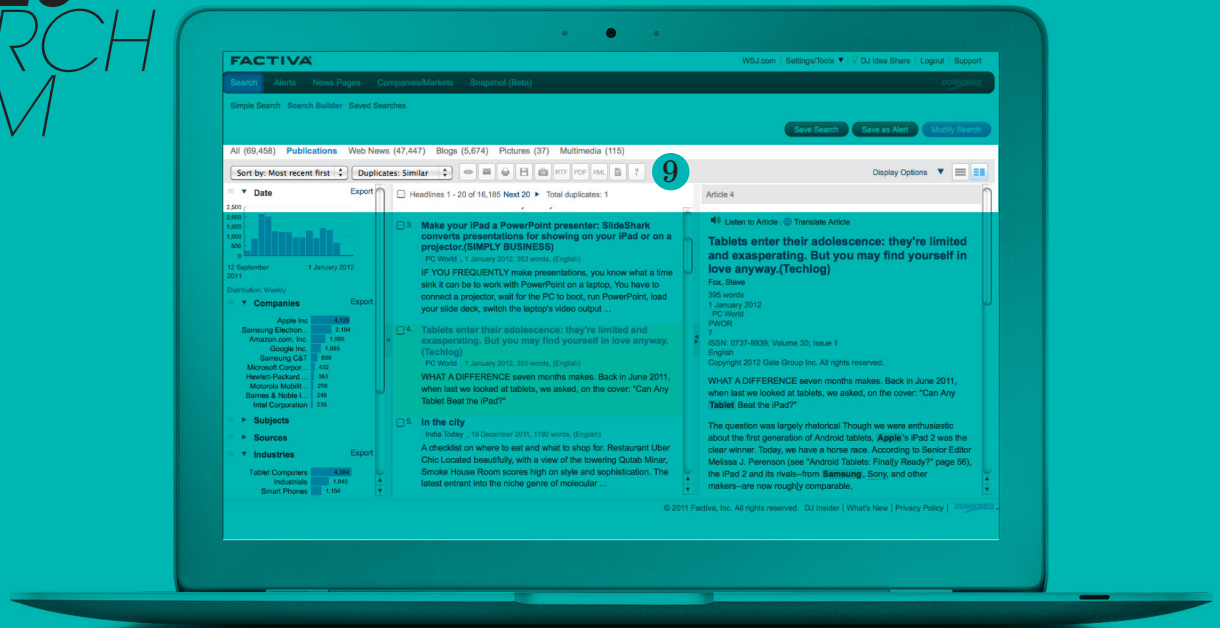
RCH
M

FACTIVA
WSJ.com | Settings/Tools ▼ | DJ Idea Share | Logout | Support
Search Alerts News Pages Companies/Markets Snapshot (Beta)
DOWJONES
Simple Search Search Builder Saved Searches
Save Search Save as Alert Modify Search
All (69,458) Publications Web News (47,447) Blogs (5,674) Pictures (37) Multimedia (115)
Sort by: Most recent first Duplicates: Similar RTF PDF XML ?
9
Display Options ▼
Date Export
2,500
2,000
1,500
1,000
500
0
12 September 2011
1 January 2012
Distribution: Weekly
Companies Export
Apple Inc 4,028
Samsung Electron... 2,184
Amazon.com, Inc. 1,166
Google Inc. 1,005
Samsung C&T 556
Microsoft Corpor... 432
Hewlett-Packard ... 383
Motorola Mobilit... 258
Barnes & Noble I... 246
Intel Corporation 235
Subjects
Sources
Industries Export
Tablet Computers 4,288
Industrials 1,943
Smart Phones 1,154
Headlines 1 - 20 of 16,185 Next 20 ▶ Total duplicates: 1
3. Make your iPad a PowerPoint presenter: SlideShark converts presentations for showing on your iPad or on a projector.(SIMPLY BUSINESS)
PC World , 1 January 2012, 363 words, (English)
IF YOU FREQUENTLY make presentations, you know what a time sink it can be to work with PowerPoint on a laptop, You have to connect a projector, wait for the PC to boot, run PowerPoint, load your slide deck, switch the laptop's video output ...
4. Tablets enter their adolescence: they're limited and exasperating. But you may find yourself in love anyway.(Techlog)
PC World , 1 January 2012, 395 words, (English)
WHAT A DIFFERENCE seven months makes. Back in June 2011, when last we looked at tablets, we asked, on the cover: "Can Any Tablet Beat the iPad?"
5. In the city
India Today , 19 December 2011, 1190 words, (English)
A checklist on where to eat and what to shop for. Restaurant Uber Chic Located beautifully, with a view of the towering Qutab Minar, Smoke House Room scores high on style and sophistication. The latest entrant into the niche genre of molecular ...
Article 4
Listen to Article | Translate Article
Tablets enter their adolescence: they're limited and exasperating. But you may find yourself in love anyway.(Techlog)
Fox, Steve
395 words
1 January 2012
PC World
PWOR
7
ISSN: 0737-8939; Volume 30; Issue 1
English
Copyright 2012 Gale Group Inc. All rights reserved.
WHAT A DIFFERENCE seven months makes. Back in June 2011, when last we looked at tablets, we asked, on the cover: "Can Any Tablet Beat the iPad?"
The question was largely rhetorical Though we were enthusiastic about the first generation of Android tablets, Apple's iPad 2 was the clear winner. Today, we have a horse race. According to Senior Editor Melissa J. Perenson (see "Android Tablets: Finally Ready?" page 56), the iPad 2 and its rivals--from Samsung, Sony, and other makers--are now roughly comparable,
© 2011 Factiva, Inc. All rights reserved. DJ Insider | What's New | Privacy Policy | DOWJONES